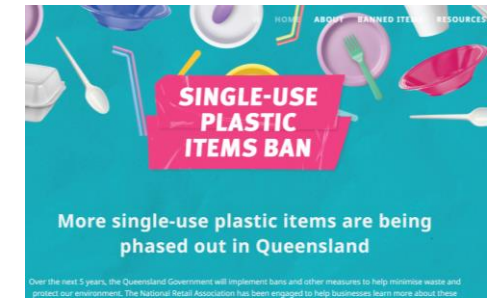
HOME ABOUT BANNED ITEMS RESOURCES

SINGLE-USE PLASTIC ITEMS BAN

More single-use plastic items are being phased out in Queensland

Over the next 5 years, the Queensland Government will implement bans and other measures to help minimise waste and protect our environment. The National Retail Association has been engaged to help businesses learn more about these